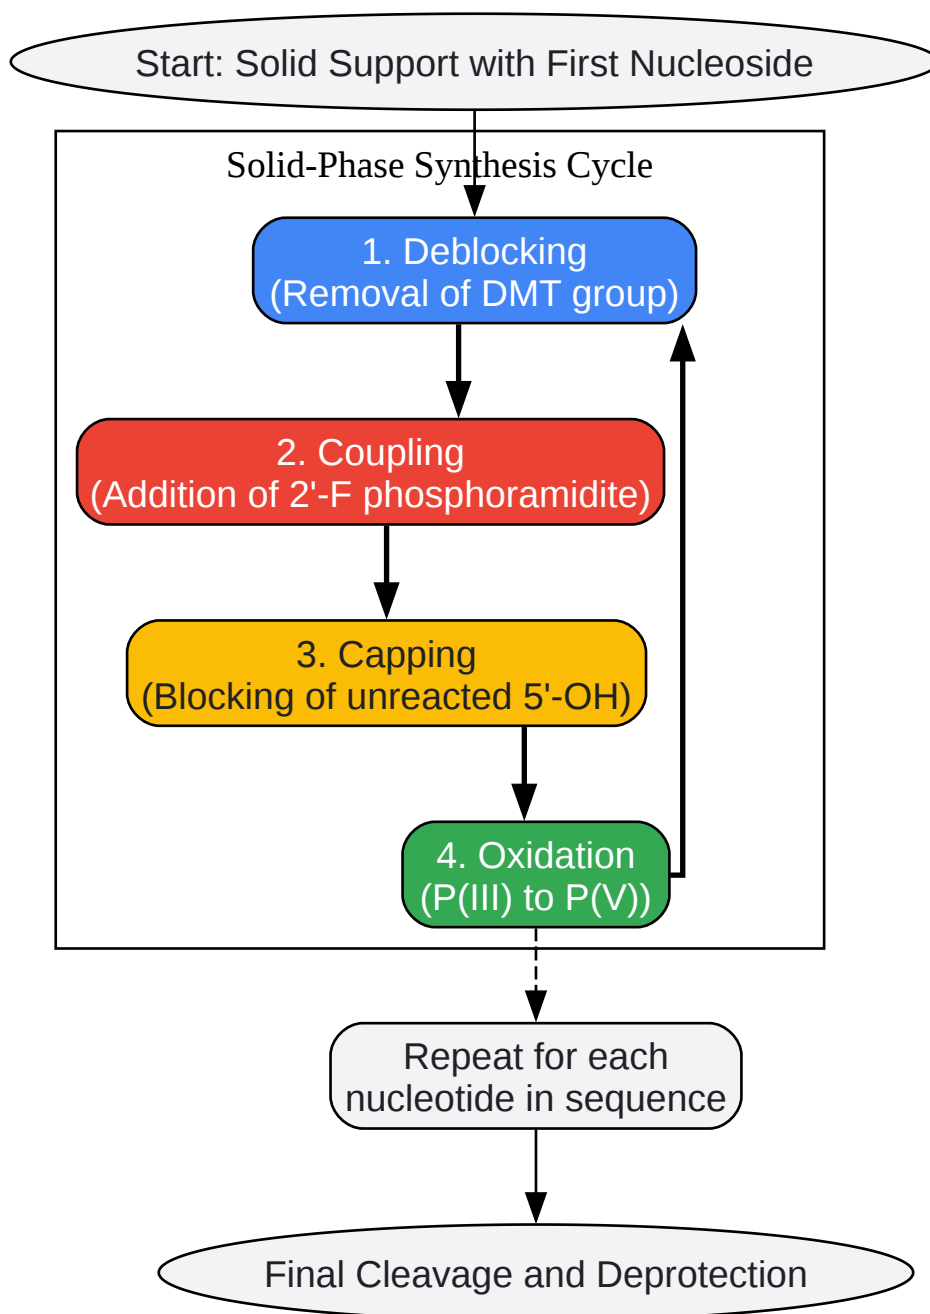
Start: Solid Support with First Nucleoside

Solid-Phase Synthesis Cycle

1. Deblocking
(Removal of DMT group)

2. Coupling
(Addition of 2'-F phosphoramidite)

3. Capping
(Blocking of unreacted 5'-OH)

4. Oxidation
(P(III) to P(V))

Repeat for each nucleotide in sequence

Final Cleavage and Deprotection